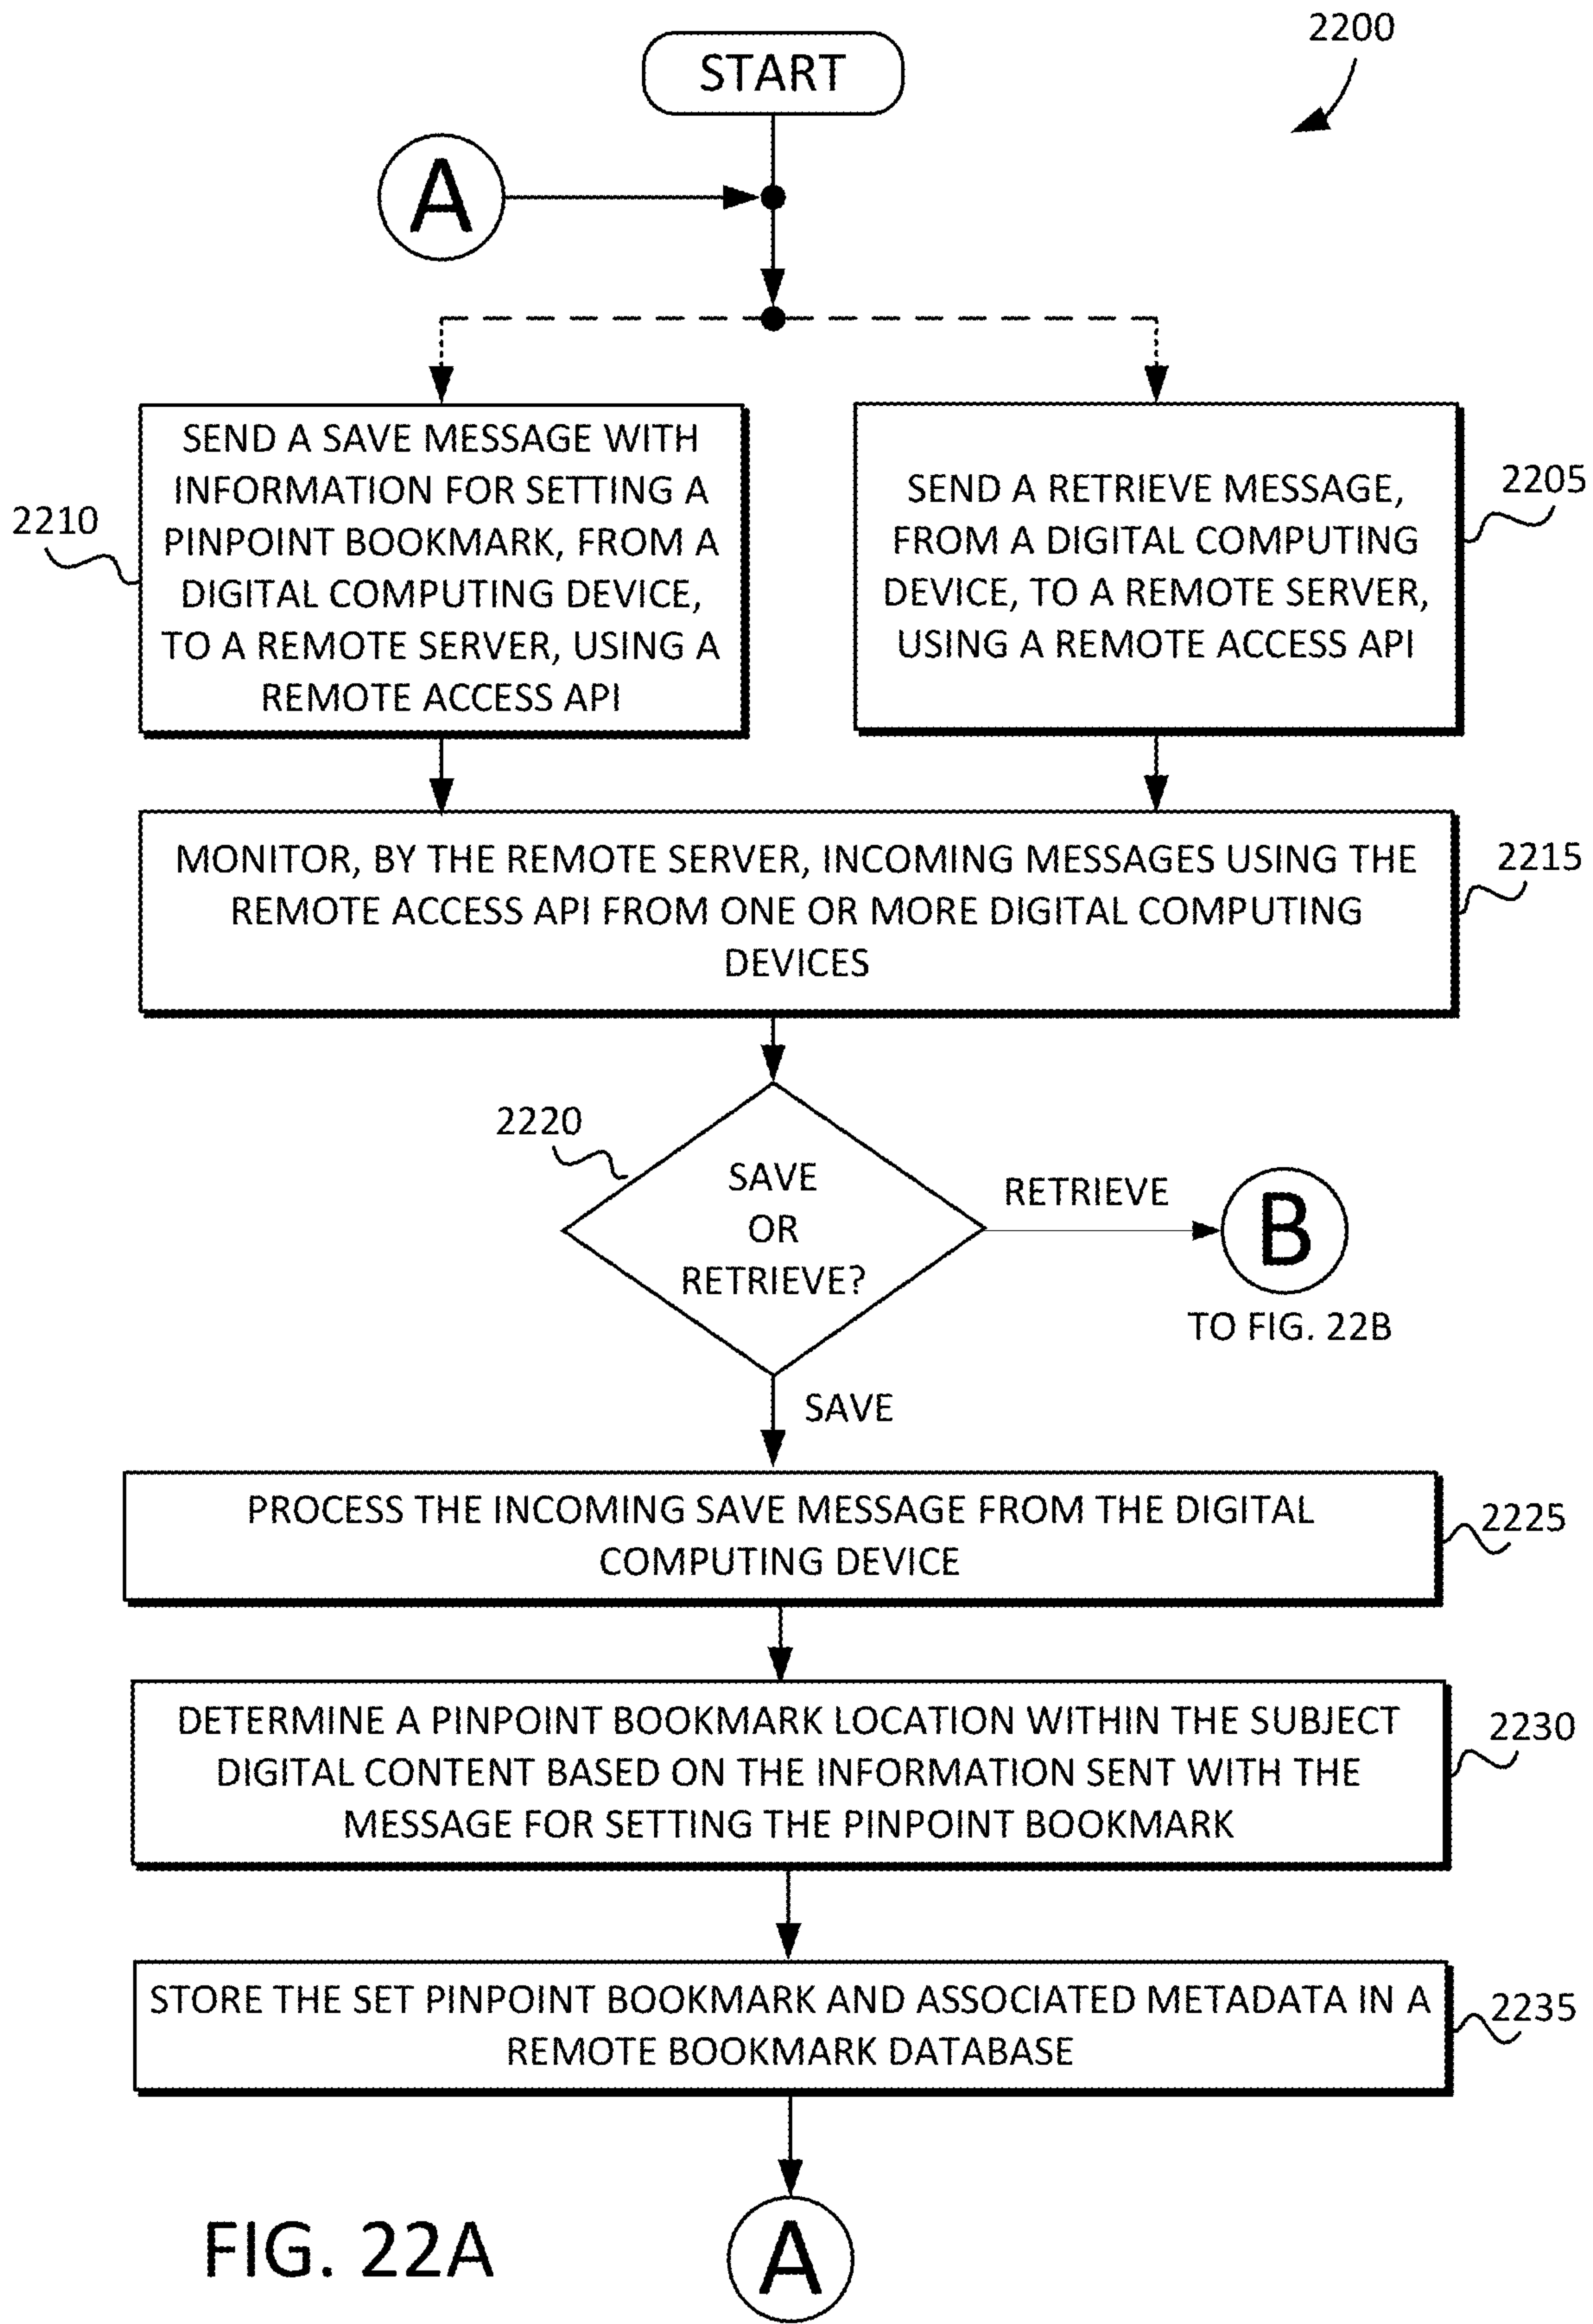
2200

START

A

2210

SEND A SAVE MESSAGE WITH INFORMATION FOR SETTING A PINPOINT BOOKMARK, FROM A DIGITAL COMPUTING DEVICE, TO A REMOTE SERVER, USING A REMOTE ACCESS API

SEND A RETRIEVE MESSAGE, FROM A DIGITAL COMPUTING DEVICE, TO A REMOTE SERVER, USING A REMOTE ACCESS API

2205

MONITOR, BY THE REMOTE SERVER, INCOMING MESSAGES USING THE REMOTE ACCESS API FROM ONE OR MORE DIGITAL COMPUTING DEVICES

2215

2220

SAVE OR RETRIEVE?

RETRIEVE

B

TO FIG. 22B

SAVE

PROCESS THE INCOMING SAVE MESSAGE FROM THE DIGITAL COMPUTING DEVICE

2225

DETERMINE A PINPOINT BOOKMARK LOCATION WITHIN THE SUBJECT DIGITAL CONTENT BASED ON THE INFORMATION SENT WITH THE MESSAGE FOR SETTING THE PINPOINT BOOKMARK

2230

STORE THE SET PINPOINT BOOKMARK AND ASSOCIATED METADATA IN A REMOTE BOOKMARK DATABASE

2235

FIG. 22A

A